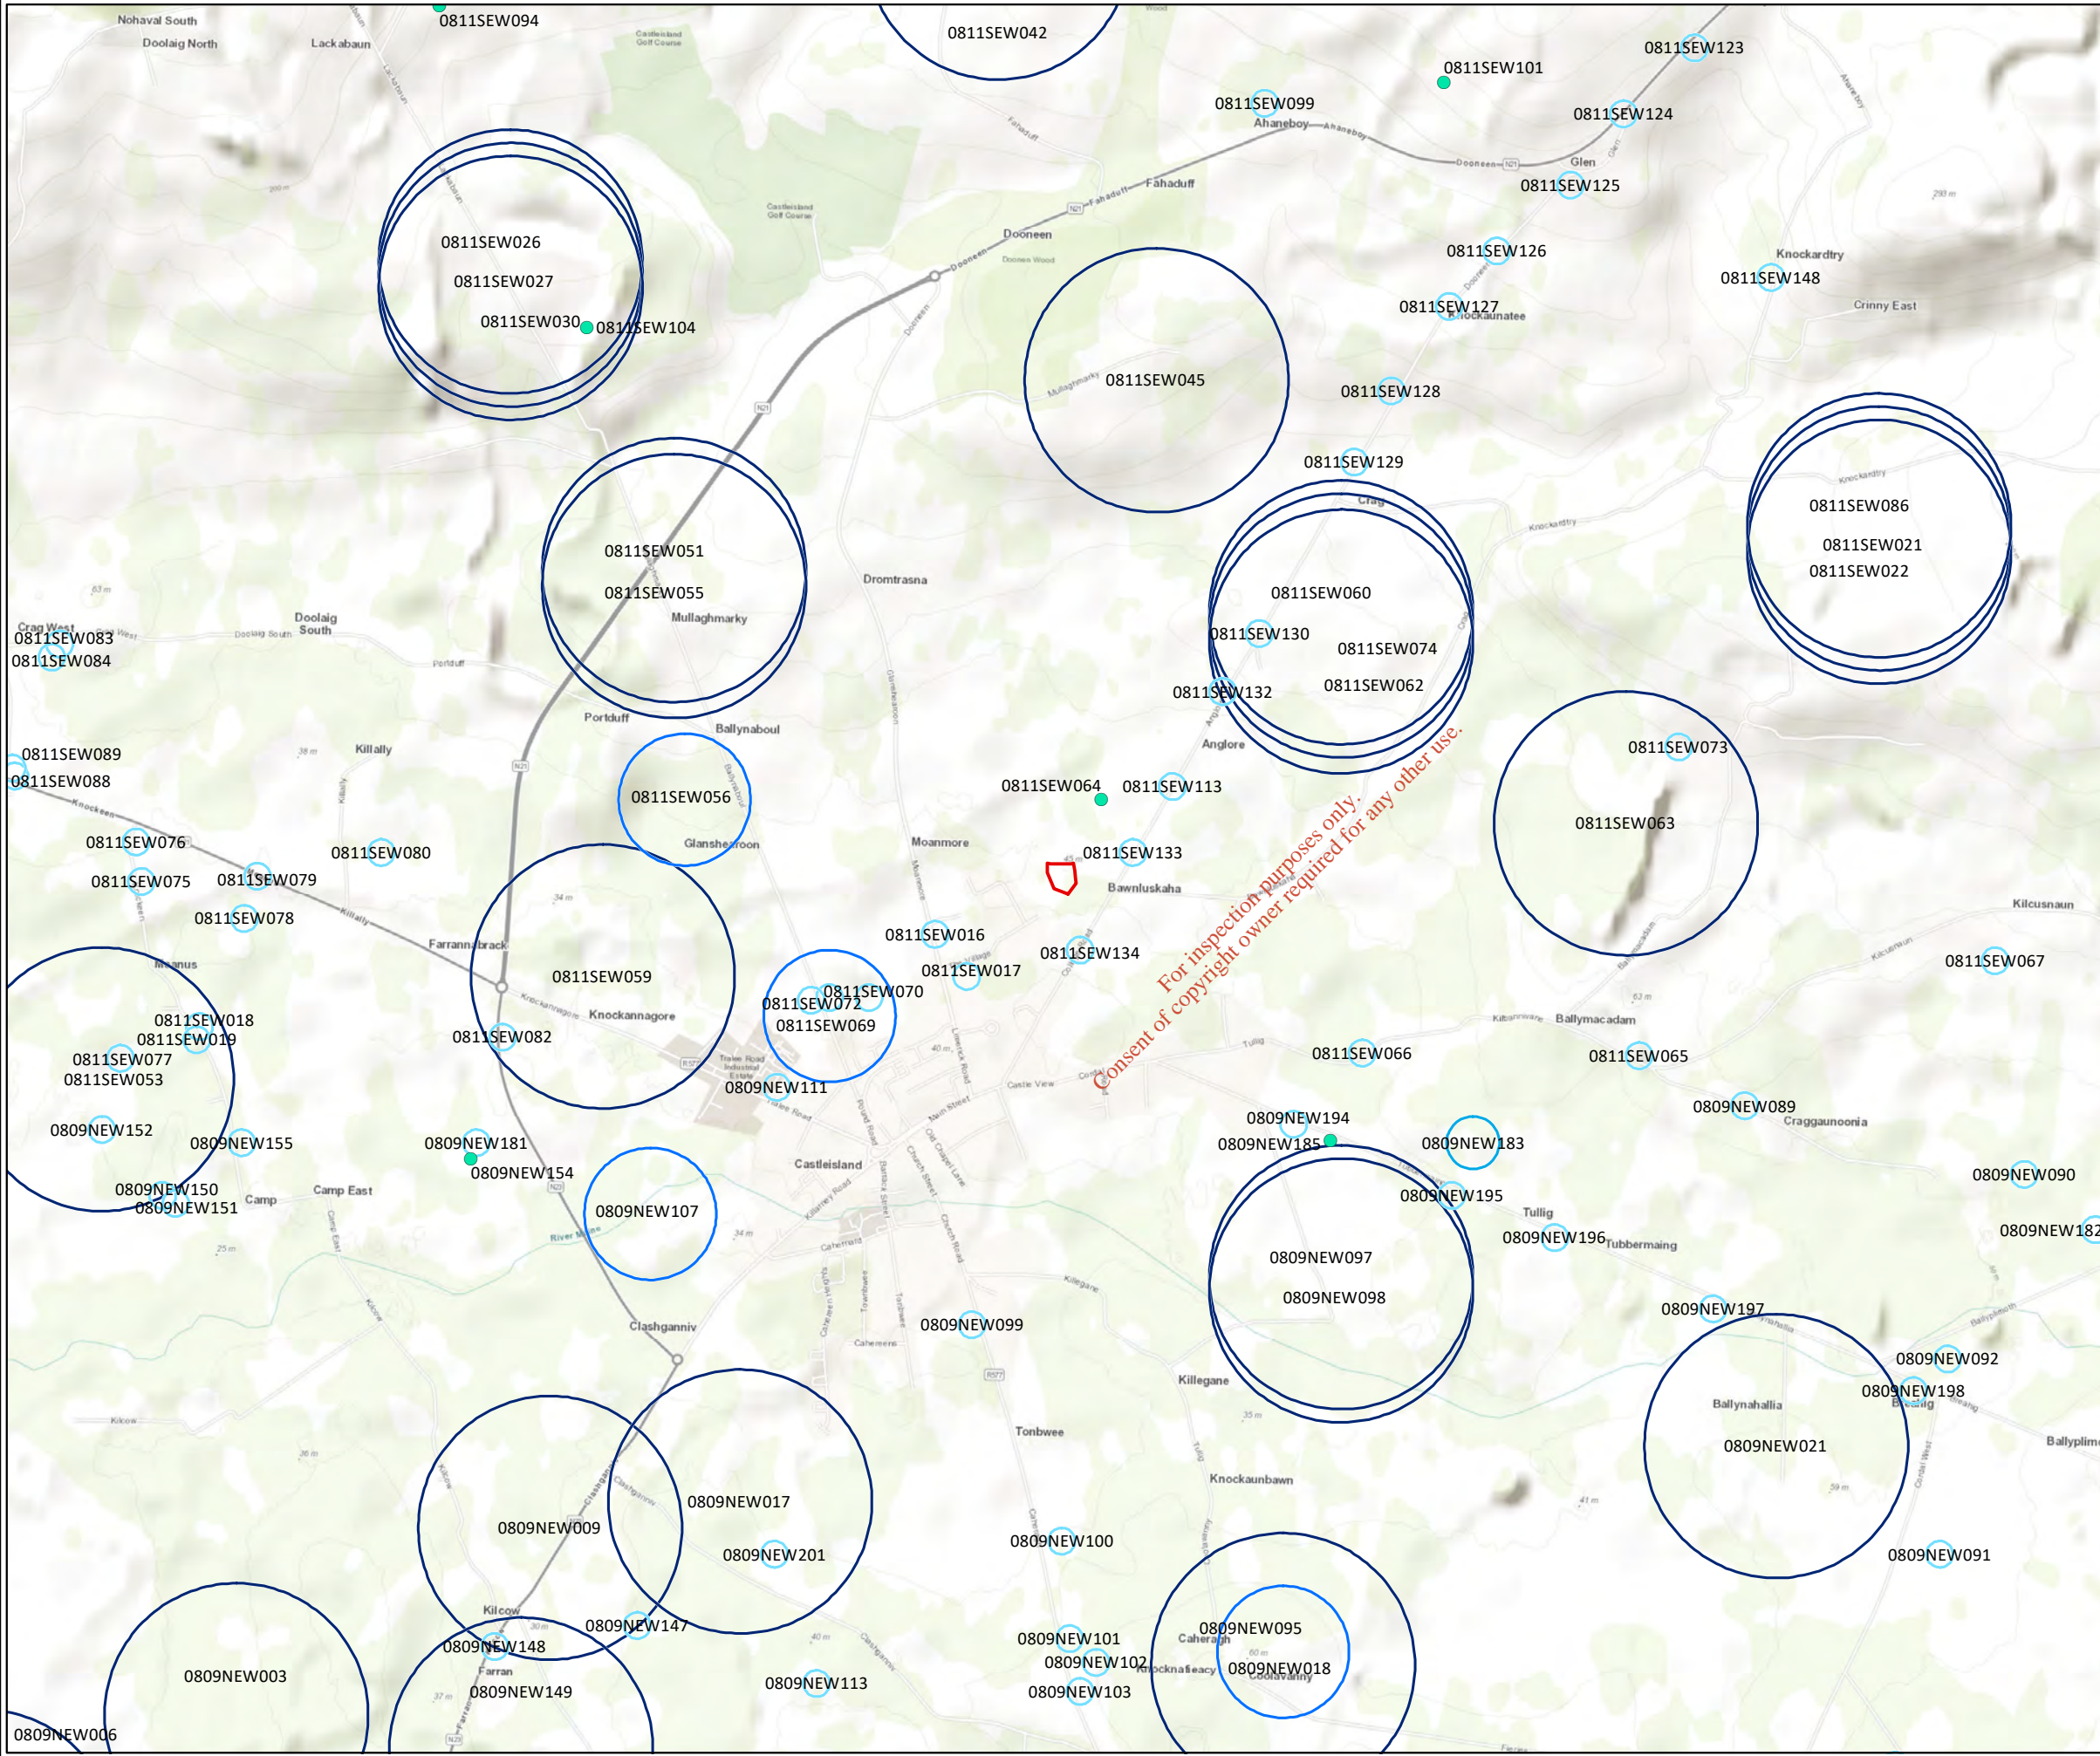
Nohaval South
Doolaig North
Lackabaun
0811SEW094
Castleisland Golf Course
0811SEW042
0811SEW123
0811SEW101
0811SEW099
Ahaneboy
Ahaneboy
0811SEW124
Dooneen
N21
Glen
0811SEW125
Fahaduff
Fahaduff
N21
Fahaduff
Castleisland Golf Course
0811SEW026
0811SEW027
0811SEW030
0811SEW104
Dooneen
Dooneen Wood
Dooneen
0811SEW126
Knockardtry
0811SEW148
0811SEW127
Knockaunatee
Crinny East
Mullaghmarky
0811SEW045
0811SEW128
N21
0811SEW129
Crag
Knockardtry
0811SEW086
0811SEW021
0811SEW022
0811SEW051
0811SEW055
Mullaghmarky
Dromtrasna
0811SEW060
Crag West
0811SEW083
0811SEW084
Doolaig South
Doolaig South
Portduff
0811SEW130
0811SEW074
0811SEW132
0811SEW062
Portduff
Ballynaboul
Anglore
0811SEW089
0811SEW088
Killally
N21
0811SEW073
0811SEW056
0811SEW064
0811SEW113
Knockeen
0811SEW076
0811SEW080
Glanshearoon
Moanmore
0811SEW133
0811SEW063
0811SEW075
0811SEW079
Bawnluskaha
For inspection purposes only.
Consent of copyright owner required for any other use.
0811SEW078
Killally
Kilcusnaun
0811SEW016
Farrannabrack
0811SEW134
Meanus
0811SEW017
0811SEW067
0811SEW059
0811SEW070
0811SEW072
Knockannagore
Ballymacadam
0811SEW018
0811SEW019
0811SEW082
0811SEW069
0811SEW077
0811SEW066
0811SEW065
0811SEW053
Tralee Road Industrial Estate
0809NEW111
Castle View
0809NEW089
0809NEW194
Craggaunoonia
0809NEW152
0809NEW155
0809NEW181
0809NEW185
0809NEW183
Castleisland
0809NEW154
0809NEW090
0809NEW150
0809NEW151
Camp
Camp East
0809NEW195
0809NEW107
Tullig
0809NEW196
Tubbermaing
0809NEW182
River Maine
0809NEW097
0809NEW098
Clashganniv
0809NEW099
0809NEW197
0809NEW092
Killegane
0809NEW198
Ballynahallia
Ballyplim
Tonbwee
0809NEW021
Knockaunbawn
0809NEW017
0809NEW009
0809NEW201
0809NEW100
0809NEW091
Kilcow
0809NEW147
0809NEW095
0809NEW148
0809NEW101
Caheragh
0809NEW102
Knocknafeacy
0809NEW018
0809NEW003
Farran
0809NEW149
0809NEW113
0809NEW103
0809NEW006